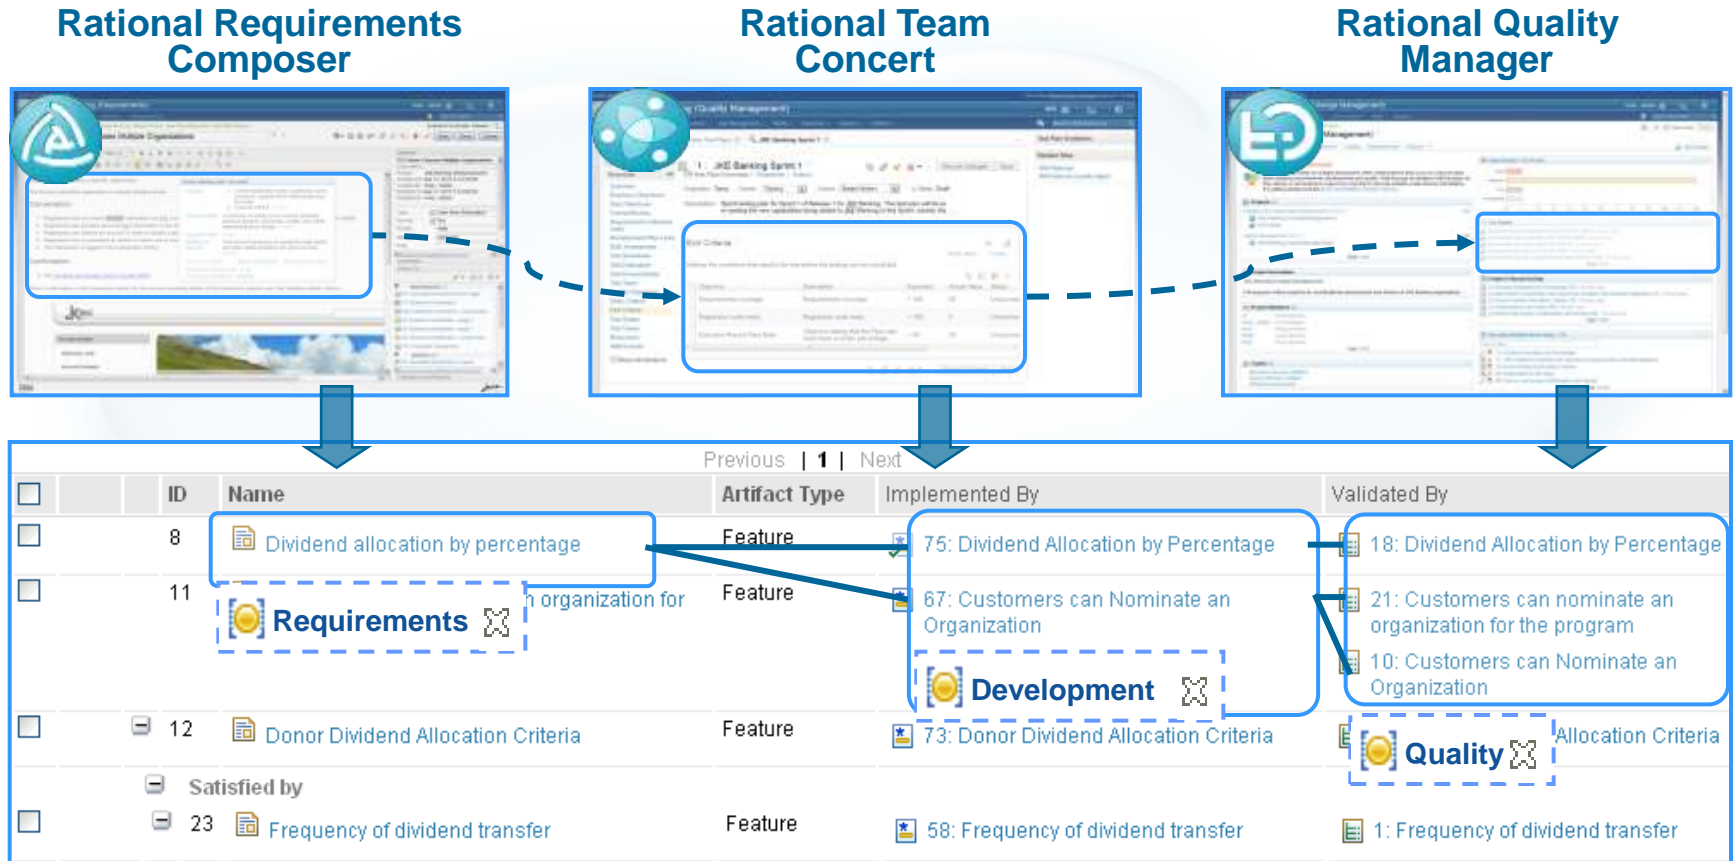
Rational Requirements Composer

Rational Team Concert

Rational Quality Manager

Previous | 1 | Next

| | ID | Name | Artifact Type | Implemented By | Validated By |
|---|---|---|---|---|---|
| | 8 | Dividend allocation by percentage | Feature | 75: Dividend Allocation by Percentage | 18: Dividend Allocation by Percentage |
| | 11 | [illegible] organization for | Feature | 67: Customers can Nominate an Organization | 21: Customers can nominate an organization for the program<br>10: Customers can Nominate an Organization |
| | 12 | Donor Dividend Allocation Criteria | Feature | 73: Donor Dividend Allocation Criteria | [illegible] Allocation Criteria |
| | Satisfied by | | | | |
| | 23 | Frequency of dividend transfer | Feature | 58: Frequency of dividend transfer | 1: Frequency of dividend transfer |

Requirements

Development

Quality